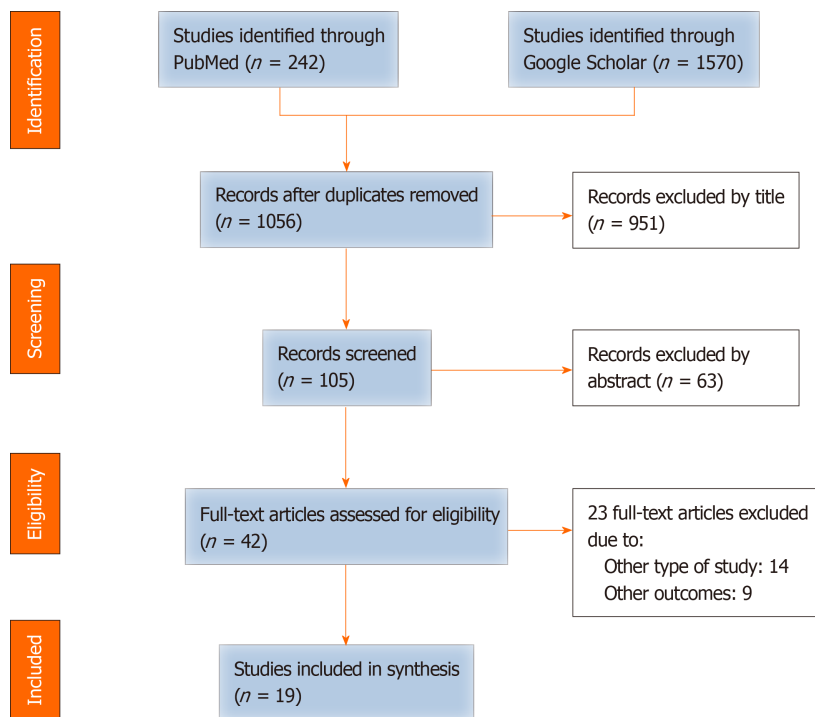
Identification

Studies identified through PubMed ($n$ = 242)

Studies identified through Google Scholar ($n$ = 1570)

Records after duplicates removed ($n$ = 1056)

Records excluded by title ($n$ = 951)

Screening

Records screened ($n$ = 105)

Records excluded by abstract ($n$ = 63)

Eligibility

Full-text articles assessed for eligibility ($n$ = 42)

23 full-text articles excluded due to:
Other type of study: 14
Other outcomes: 9

Included

Studies included in synthesis ($n$ = 19)